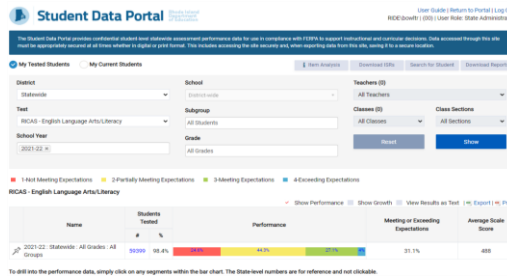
Student Data Portal

User Guide | Return to Portal | Log
RIDE\growth | User Role: State Administ

The Student Data Portal provides confidential student level statewide assessment performance data for use in compliance with FERPA to support instructional and curricular decisions. Data accessed through this site must be appropriately secured at all times whether in digital or print format. This includes accessing the site securely and, when exporting data from this site, saving it to a secure location.

My Tested Students   My Current Students

Item Analysis   Download IDRs   Search for Student   Download Report

District
Statewide

School
District-wide

Teachers (0)
All Teachers

Test
RICAS - English Language Arts/Literacy

Subgroup
All Students

Classes (0)
All Classes

Class Sections
All Sections

School Year
2021-22 ×

Grade
All Grades

Reset   Show

1-Not Meeting Expectations   2-Partially Meeting Expectations   3-Meeting Expectations   4-Exceeding Expectations

RICAS - English Language Arts/Literacy

Show Performance   Show Growth   View Results as Text   Export | Pr

| | Name | Students Tested # | % | Performance | Meeting or Exceeding Expectations | Average Scale Score |
|---|---|---|---|---|---|---|
| | 2021-22 : Statewide : All Grades : All Groups | 59399 | 98.4% | 24.6% 44.3% 27.1% 4% | 31.1% | 488 |

To drill into the performance data, simply click on any segments within the bar chart. The State-level numbers are for reference and not clickable.